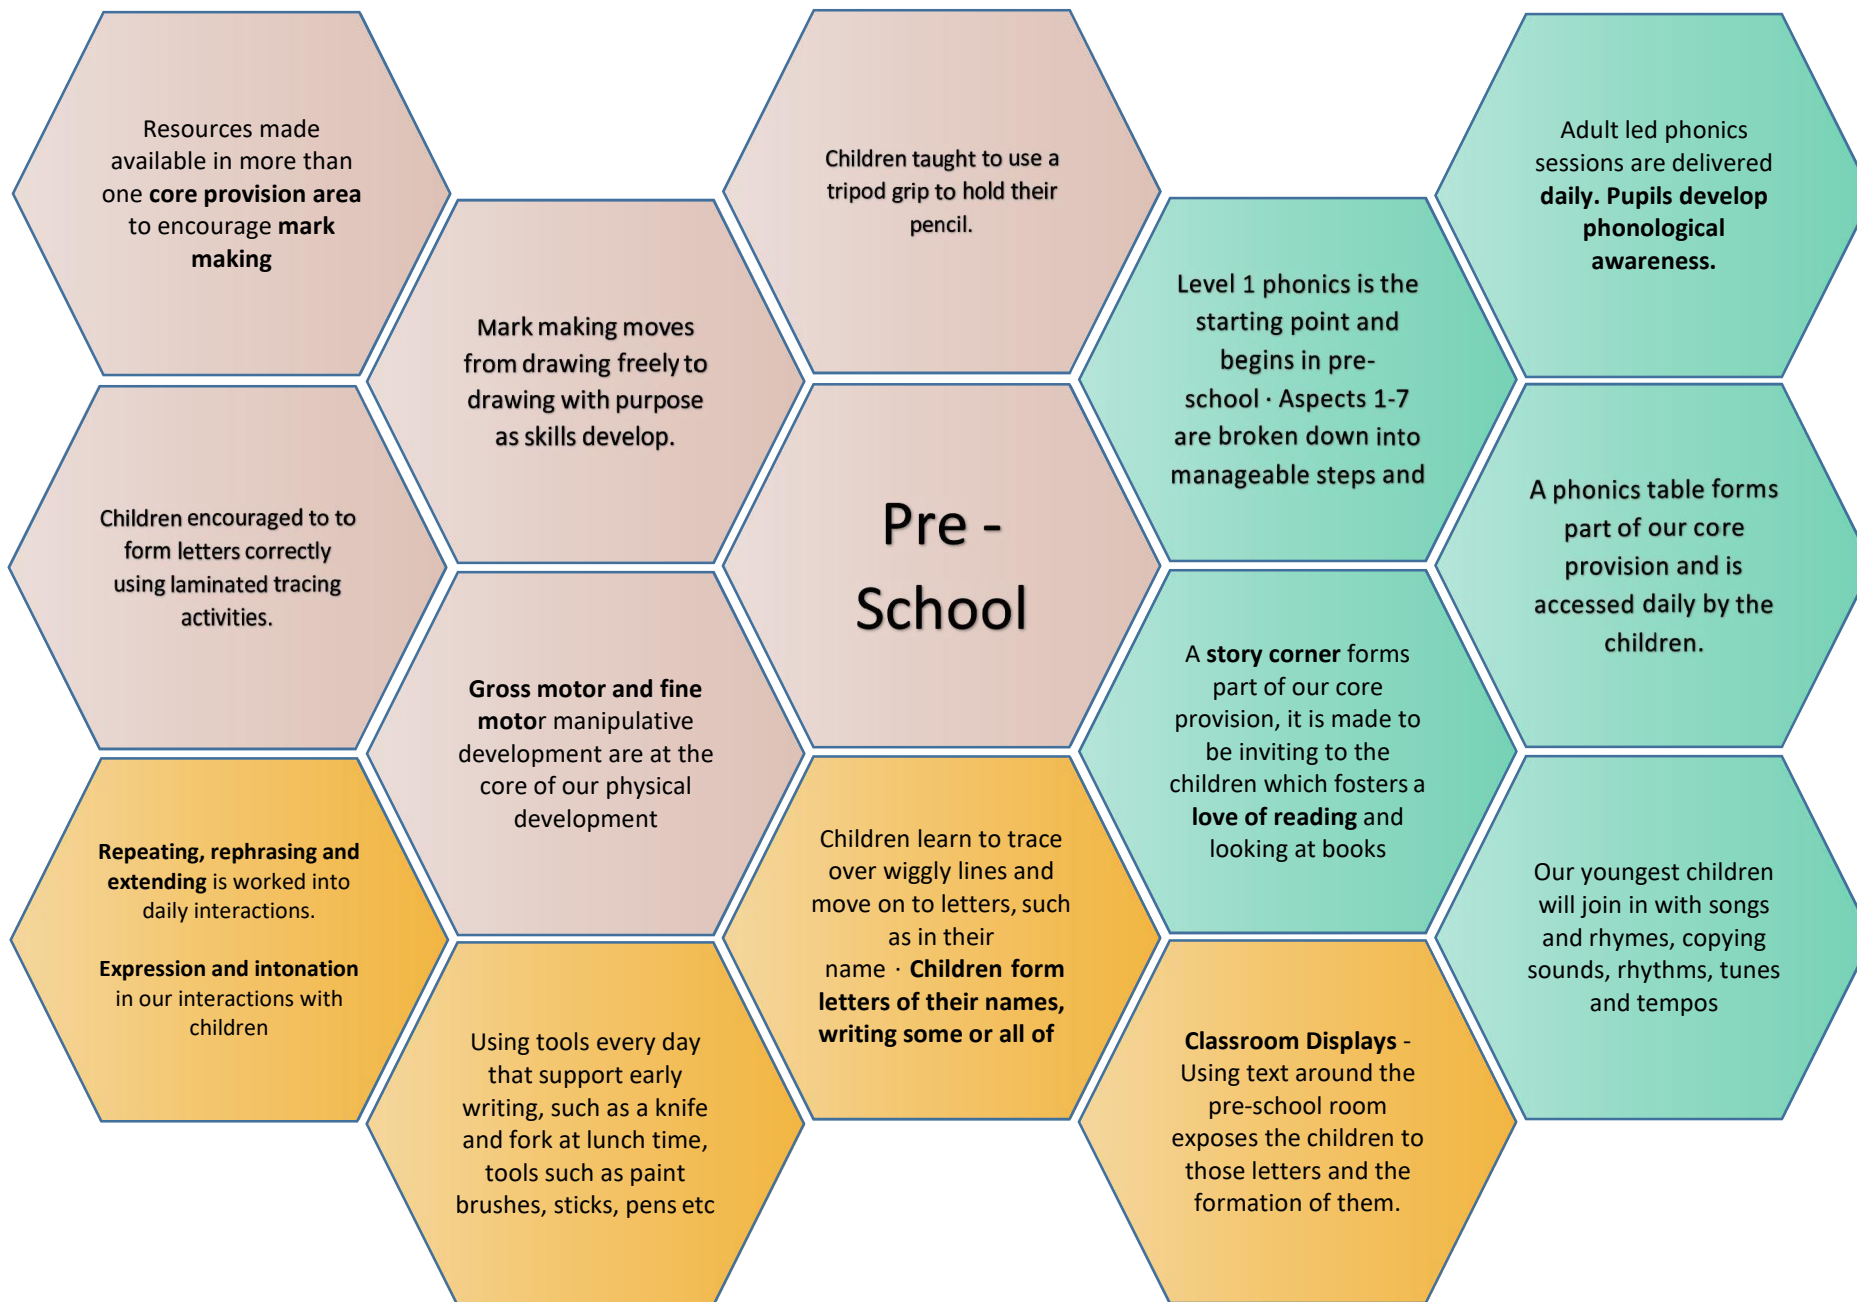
Resources made available in more than one core provision area to encourage mark making

Children taught to use a tripod grip to hold their pencil.

Adult led phonics sessions are delivered daily. Pupils develop phonological awareness.

Mark making moves from drawing freely to drawing with purpose as skills develop.

Level 1 phonics is the starting point and begins in pre-school · Aspects 1-7 are broken down into manageable steps and

Children encouraged to to form letters correctly using laminated tracing activities.

Pre - School

A phonics table forms part of our core provision and is accessed daily by the children.

Gross motor and fine motor manipulative development are at the core of our physical development

A story corner forms part of our core provision, it is made to be inviting to the children which fosters a love of reading and looking at books

Repeating, rephrasing and extending is worked into daily interactions.

Expression and intonation in our interactions with children

Children learn to trace over wiggly lines and move on to letters, such as in their name · Children form letters of their names, writing some or all of

Our youngest children will join in with songs and rhymes, copying sounds, rhythms, tunes and tempos

Using tools every day that support early writing, such as a knife and fork at lunch time, tools such as paint brushes, sticks, pens etc

Classroom Displays - Using text around the pre-school room exposes the children to those letters and the formation of them.